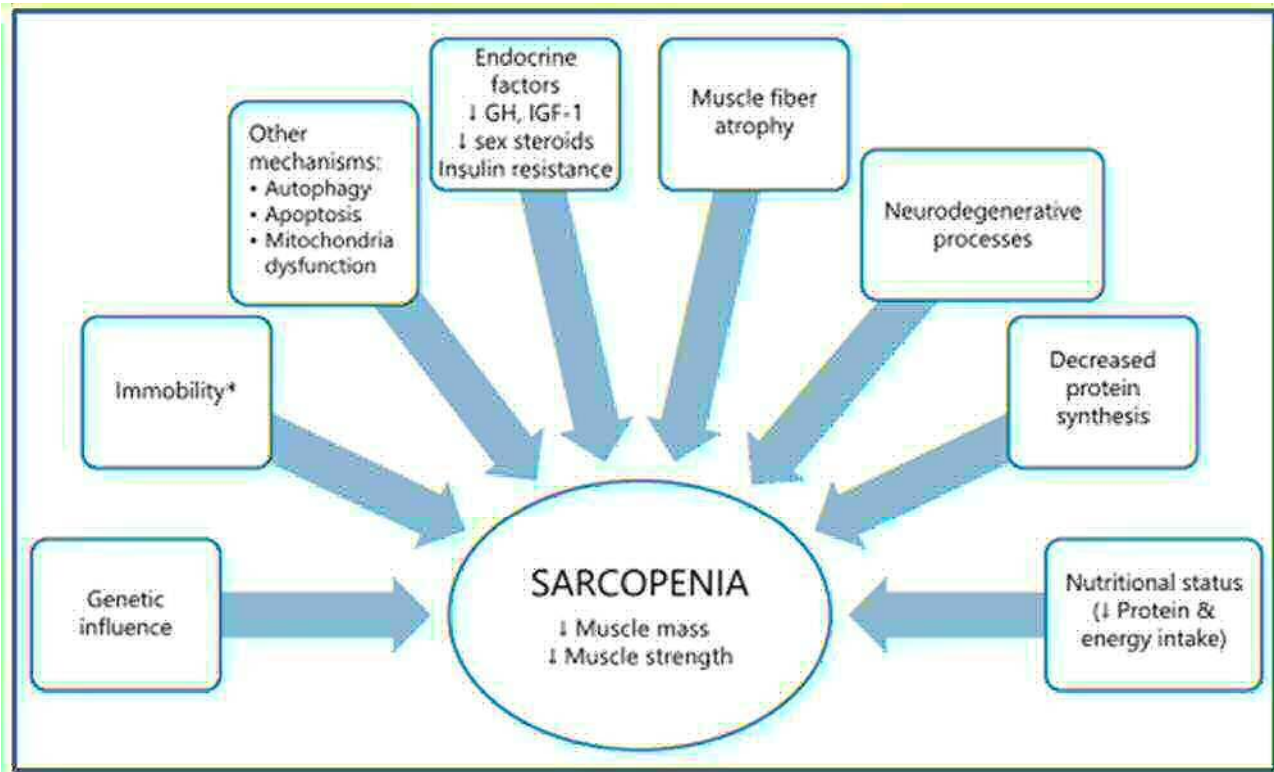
Genetic influence

Immobility*

Other mechanisms:
• Autophagy
• Apoptosis
• Mitochondria dysfunction

Endocrine factors
↓ GH, IGF-1
↓ sex steroids
Insulin resistance

Muscle fiber atrophy

Neurodegenerative processes

Decreased protein synthesis

Nutritional status (↓ Protein & energy intake)

SARCOPENIA
↓ Muscle mass
↓ Muscle strength